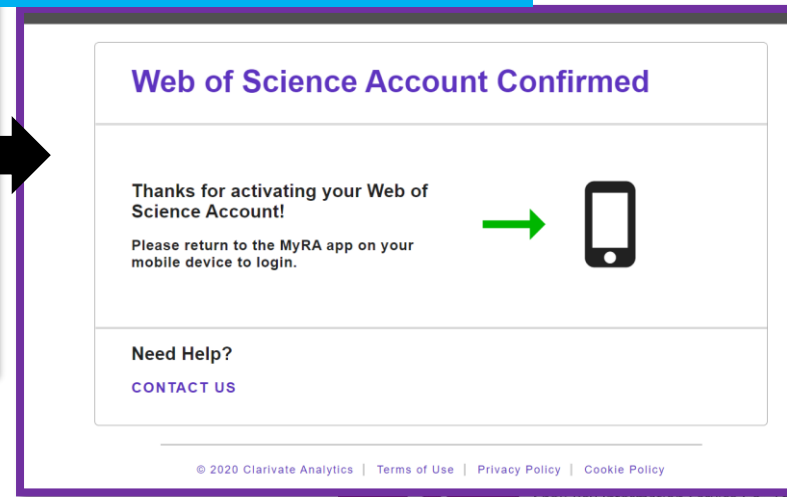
Web of Science Account Confirmed

Thanks for activating your Web of Science Account!

Please return to the MyRA app on your mobile device to login.

Need Help?

CONTACT US

© 2020 Clarivate Analytics | Terms of Use | Privacy Policy | Cookie Policy